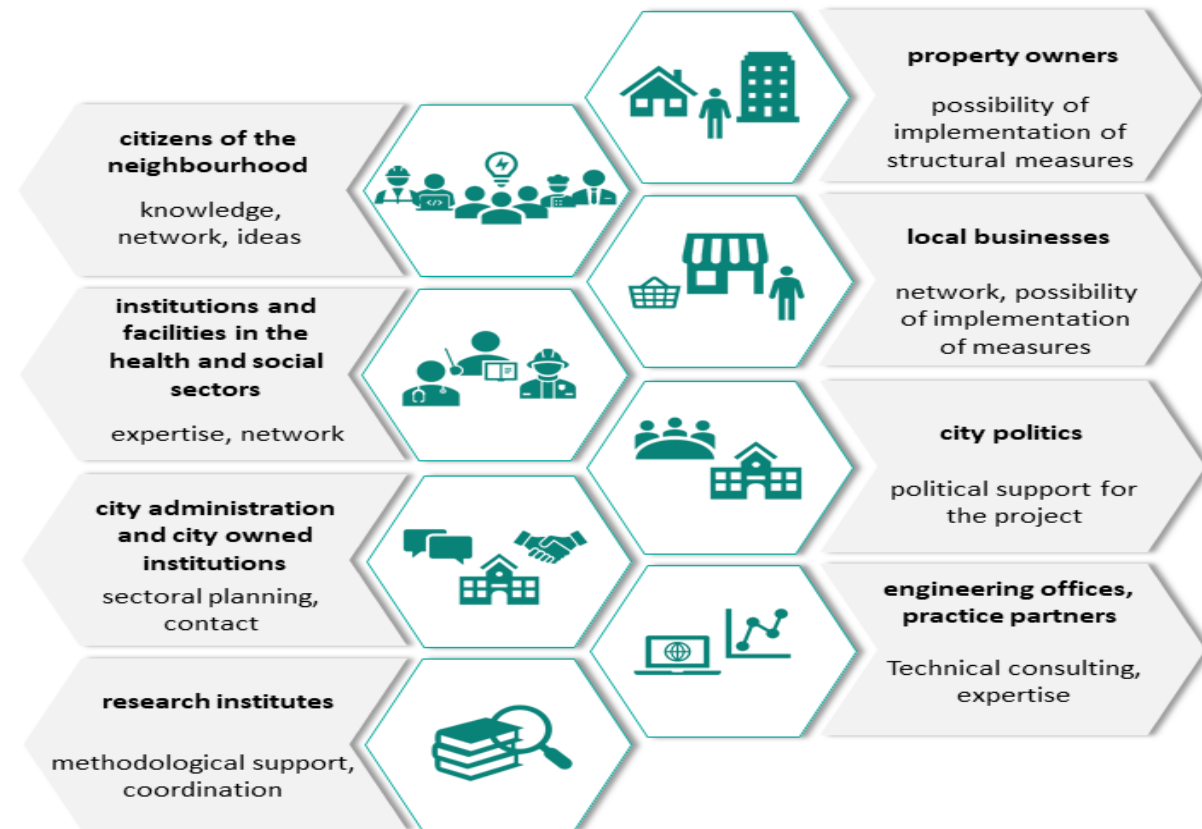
property owners

possibility of implementation of structural measures

citizens of the neighbourhood

knowledge, network, ideas

local businesses

network, possibility of implementation of measures

institutions and facilities in the health and social sectors

expertise, network

city politics

political support for the project

city administration and city owned institutions

sectoral planning, contact

engineering offices, practice partners

Technical consulting, expertise

research institutes

methodological support, coordination